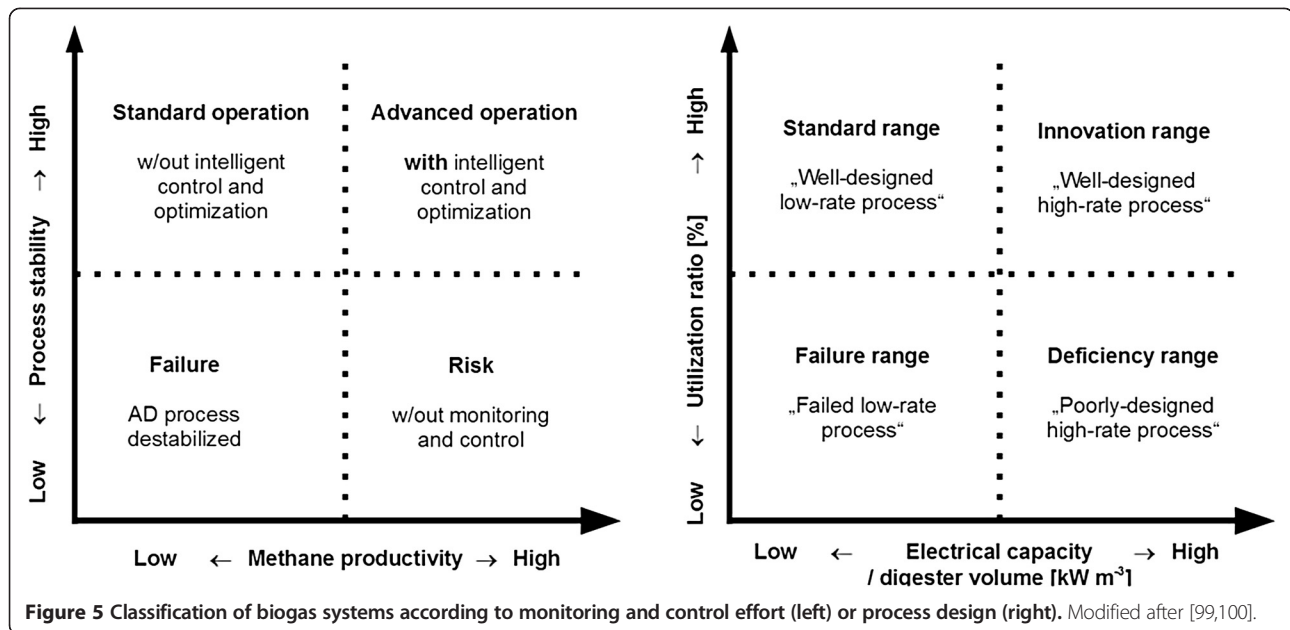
Low ← Process stability → High

Standard operation

w/out intelligent control and optimization

Advanced operation

with intelligent control and optimization

Failure

AD process destabilized

Risk

w/out monitoring and control

Low ← Methane productivity → High

Low ← Utilization ratio [%] → High

Standard range

„Well-designed low-rate process“

Innovation range

„Well-designed high-rate process“

Failure range

„Failed low-rate process“

Deficiency range

„Poorly-designed high-rate process“

Low ← Electrical capacity / digester volume [kW $m^{-3}$] → High

**Figure 5 Classification of biogas systems according to monitoring and control effort (left) or process design (right).** Modified after [99,100].